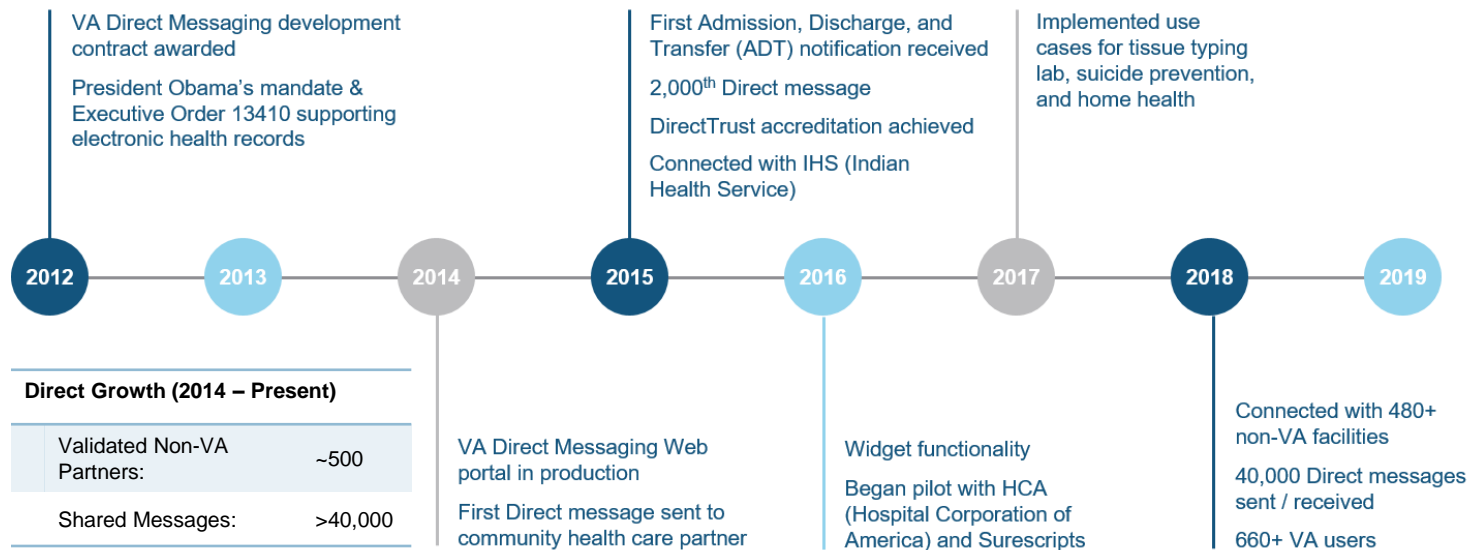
VA Direct Messaging development contract awarded

President Obama's mandate & Executive Order 13410 supporting electronic health records

First Admission, Discharge, and Transfer (ADT) notification received

2,000$^{th}$ Direct message

DirectTrust accreditation achieved

Connected with IHS (Indian Health Service)

Implemented use cases for tissue typing lab, suicide prevention, and home health

2012

2013

2014

2015

2016

2017

2018

2019

| Direct Growth (2014 – Present) | |
|---|---|
| Validated Non-VA Partners: | ~500 |
| Shared Messages: | >40,000 |

VA Direct Messaging Web portal in production

First Direct message sent to community health care partner

Widget functionality

Began pilot with HCA (Hospital Corporation of America) and Surescripts

Connected with 480+ non-VA facilities

40,000 Direct messages sent / received

660+ VA users